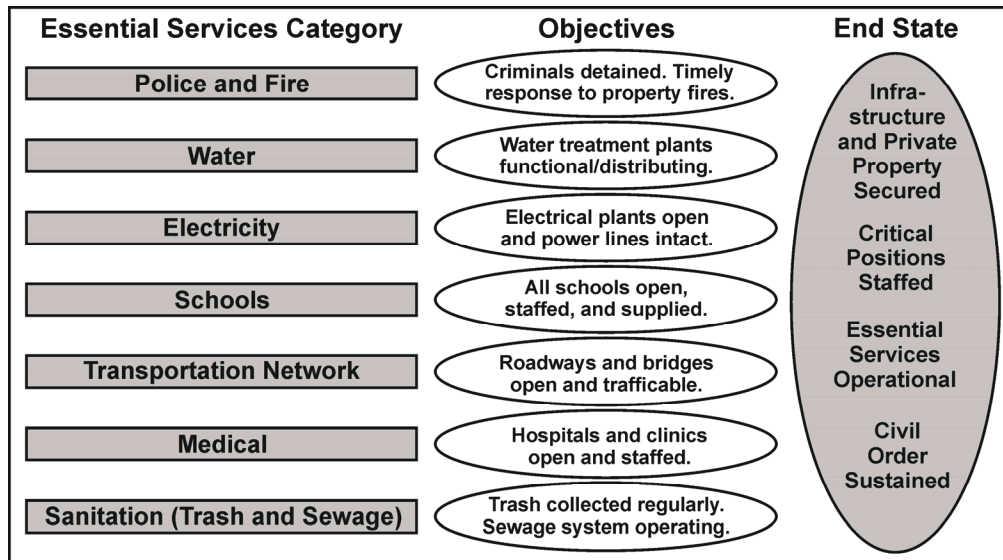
Essential Services Category

Objectives

End State

Police and Fire

Criminals detained. Timely response to property fires.

Water

Water treatment plants functional/distributing.

Electricity

Electrical plants open and power lines intact.

Schools

All schools open, staffed, and supplied.

Transportation Network

Roadways and bridges open and trafficable.

Medical

Hospitals and clinics open and staffed.

Sanitation (Trash and Sewage)

Trash collected regularly. Sewage system operating.

Infrastructure and Private Property Secured

Critical Positions Staffed

Essential Services Operational

Civil Order Sustained